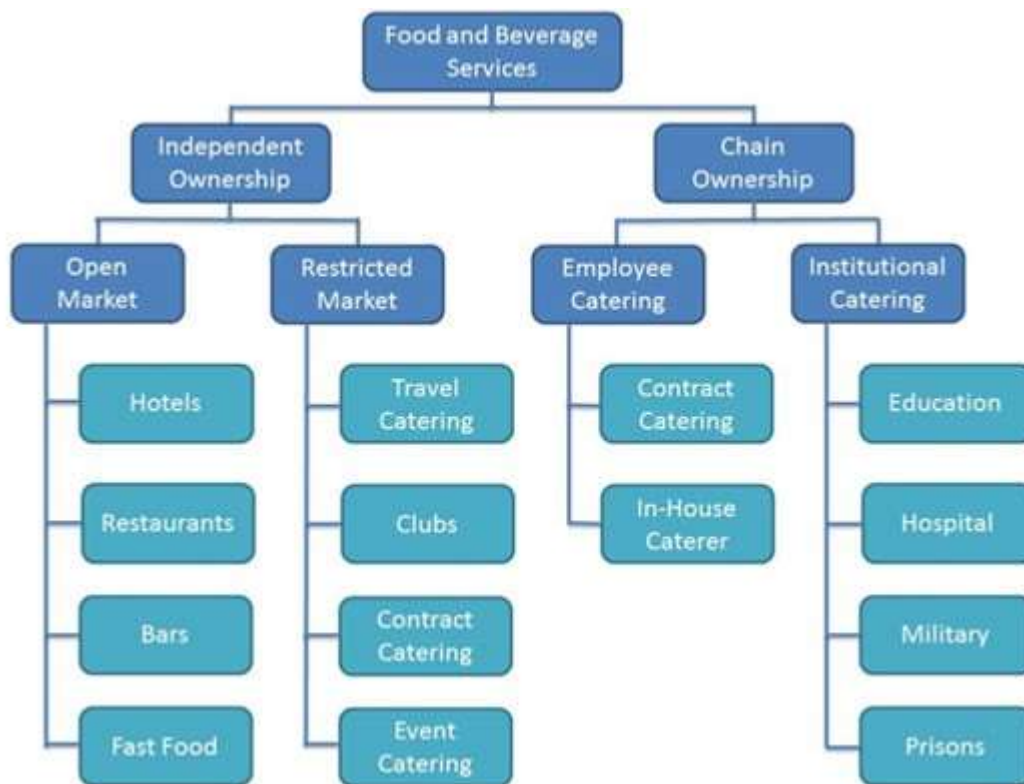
Food and Beverage Services

Independent Ownership

Chain Ownership

Open Market

Hotels

Restaurants

Bars

Fast Food

Restricted Market

Travel Catering

Clubs

Contract Catering

Event Catering

Employee Catering

Contract Catering

In-House Caterer

Institutional Catering

Education

Hospital

Military

Prisons